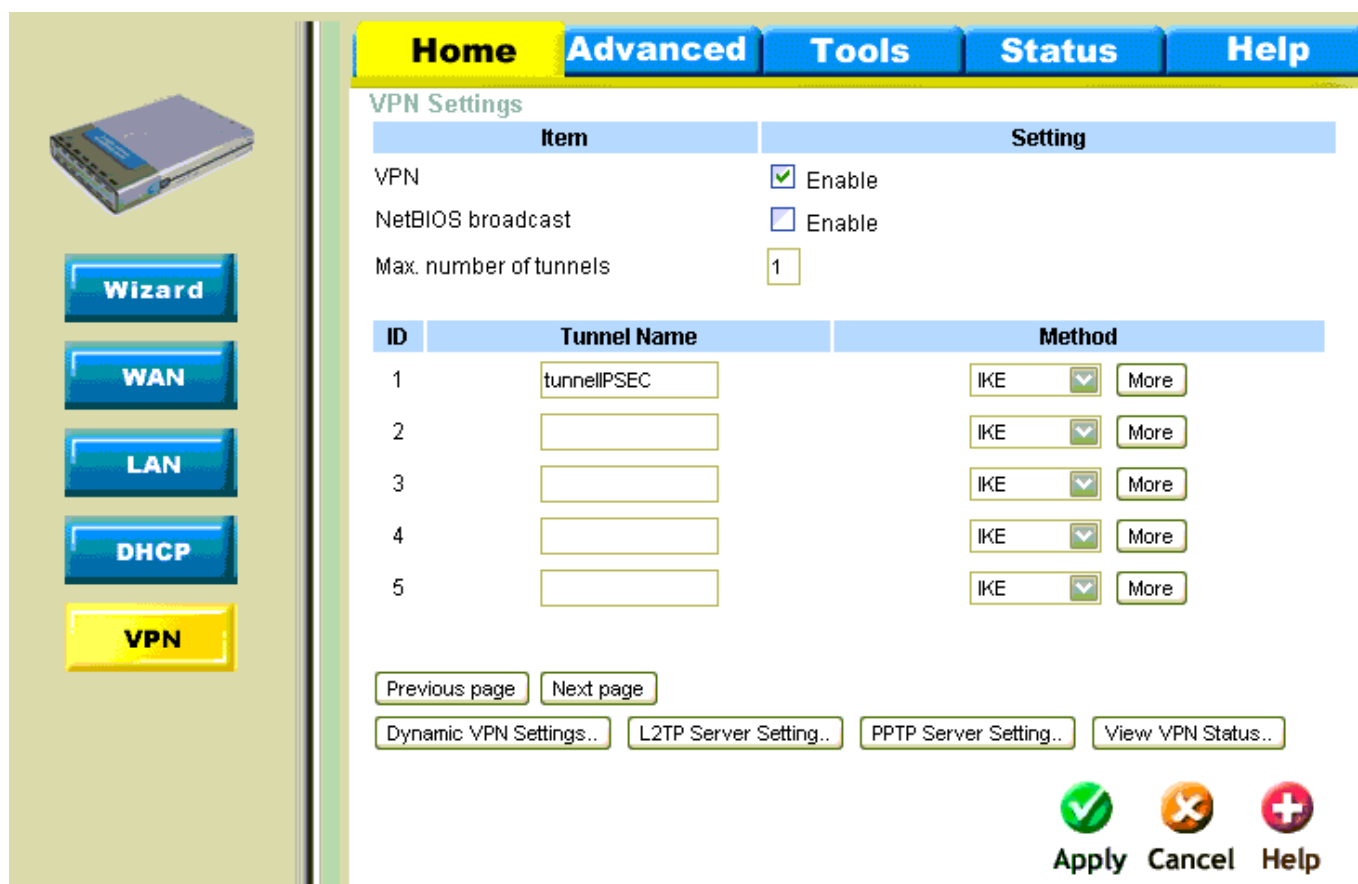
Home Advanced Tools Status Help

Wizard
WAN
LAN
DHCP
VPN

VPN Settings

| Item | Setting |
|---|---|
| VPN | Enable |
| NetBIOS broadcast | Enable |
| Max. number of tunnels | 1 |

| ID | Tunnel Name | Method |
|---|---|---|
| 1 | tunnelIPSEC | IKE More |
| 2 | | IKE More |
| 3 | | IKE More |
| 4 | | IKE More |
| 5 | | IKE More |

Previous page Next page

Dynamic VPN Settings.. L2TP Server Setting.. PPTP Server Setting.. View VPN Status..

Apply Cancel Help